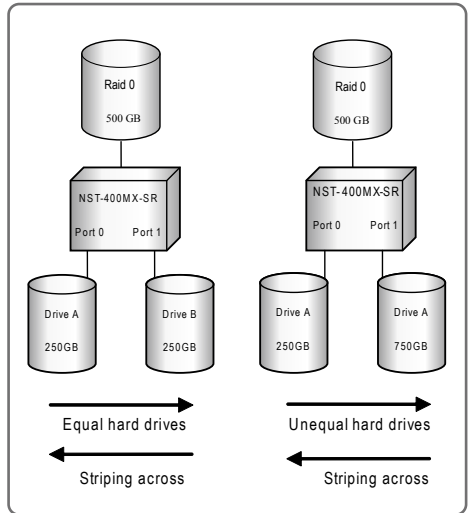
Raid 0

500 GB

NST-400MX-SR

Port 0

Port 1

Drive A

250GB

Drive B

250GB

Equal hard drives

Striping across

Raid 0

500 GB

NST-400MX-SR

Port 0

Port 1

Drive A

250GB

Drive A

750GB

Unequal hard drives

Striping across